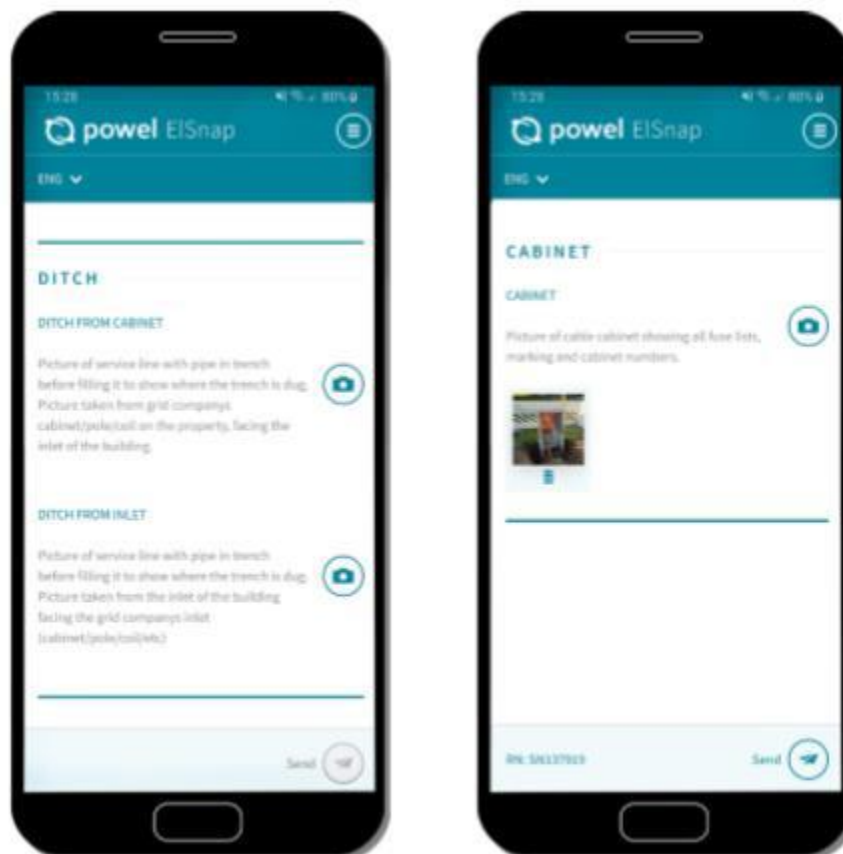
15:28

powel ElSnap

ENG

DITCH

DITCH FROM CABINET

Picture of service line with pipe in trench before filling it to show where the trench is dug. Picture taken from grid companys cabinet/pole/coil on the property, facing the inlet of the building.

DITCH FROM INLET

Picture of service line with pipe in trench before filling it to show where the trench is dug. Picture taken from the inlet of the building facing the grid companys inlet (cabinet/pole/coil/etc)

Send

15:28

powel ElSnap

ENG

CABINET

CABINET

Picture of cable cabinet showing all fuse lists, marking and cabinet numbers.

RN: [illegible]

Send